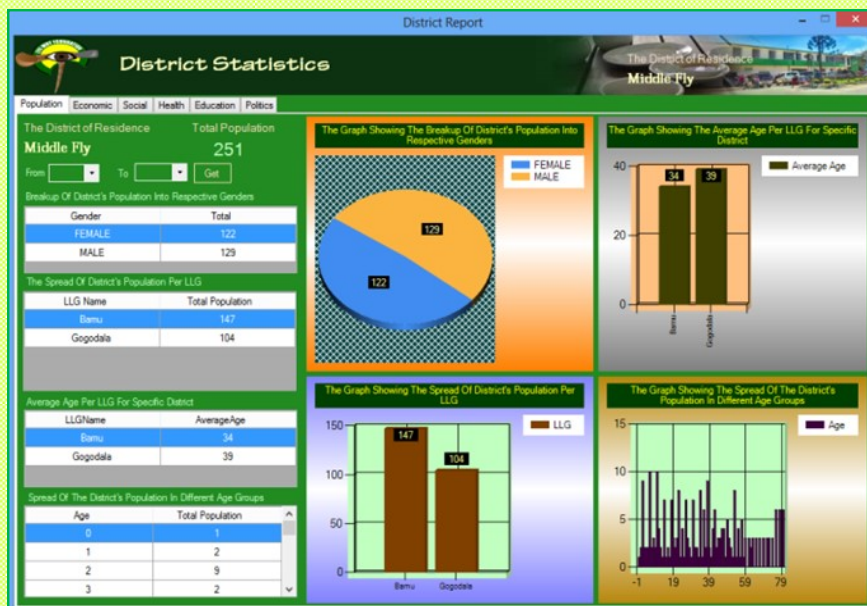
District Report

District Statistics

The District of Residence
Middle Fly

Population | Economic | Social | Health | Education | Politics

The District of Residence
Middle Fly

Total Population
251

From [ ] To [ ] Get

Breakup Of District's Population Into Respective Genders

| Gender | Total |
|---|---|
| FEMALE | 122 |
| MALE | 129 |

The Spread Of District's Population Per LLG

| LLG Name | Total Population |
|---|---|
| Bamu | 147 |
| Gogodala | 104 |

Average Age Per LLG For Specific District

| LLGName | AverageAge |
|---|---|
| Bamu | 34 |
| Gogodala | 39 |

Spread Of The District's Population In Different Age Groups

| Age | Total Population |
|---|---|
| 0 | 1 |
| 1 | 2 |
| 2 | 9 |
| 3 | 2 |

The Graph Showing The Breakup Of District's Population Into Respective Genders

FEMALE
MALE
129
122

The Graph Showing The Average Age Per LLG For Specific District

Average Age
40
20
0
34
39
Bamu
Gogodala

The Graph Showing The Spread Of District's Population Per LLG

LLG
150
100
50
0
147
104
Bamu
Gogodala

The Graph Showing The Spread Of The District's Population In Different Age Groups

Age
15
10
5
0
-1
19
39
59
79